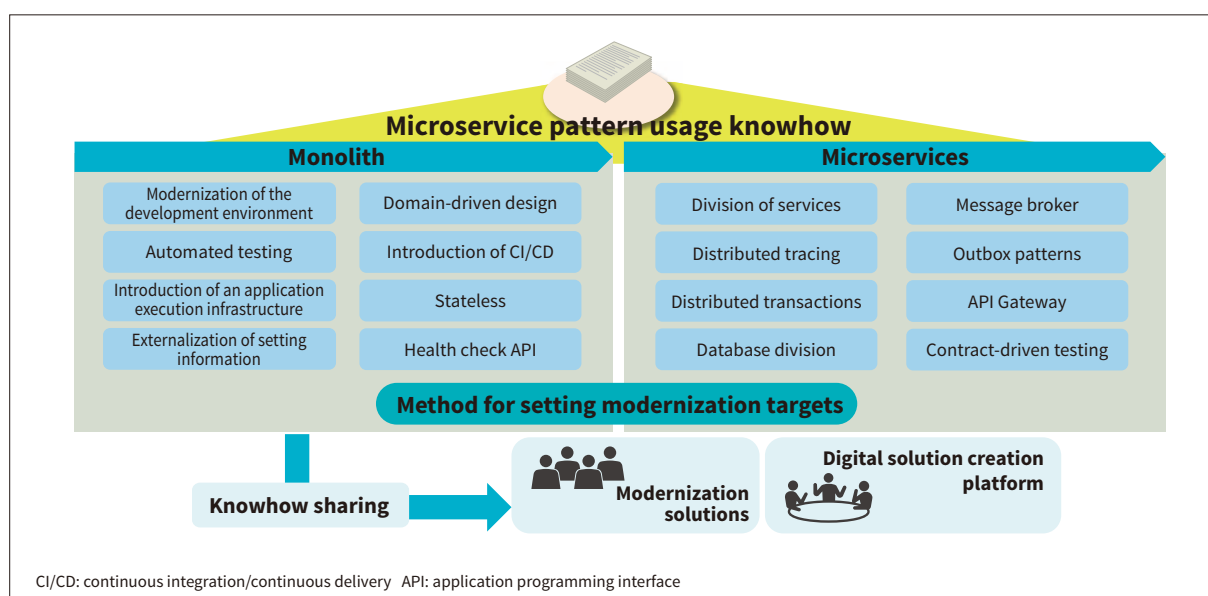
Microservice pattern usage knowhow

Monolith

Modernization of the development environment

Domain-driven design

Automated testing

Introduction of CI/CD

Introduction of an application execution infrastructure

Stateless

Externalization of setting information

Health check API

Microservices

Division of services

Message broker

Distributed tracing

Outbox patterns

Distributed transactions

API Gateway

Database division

Contract-driven testing

Method for setting modernization targets

Knowhow sharing

Modernization solutions

Digital solution creation platform

CI/CD: continuous integration/continuous delivery API: application programming interface